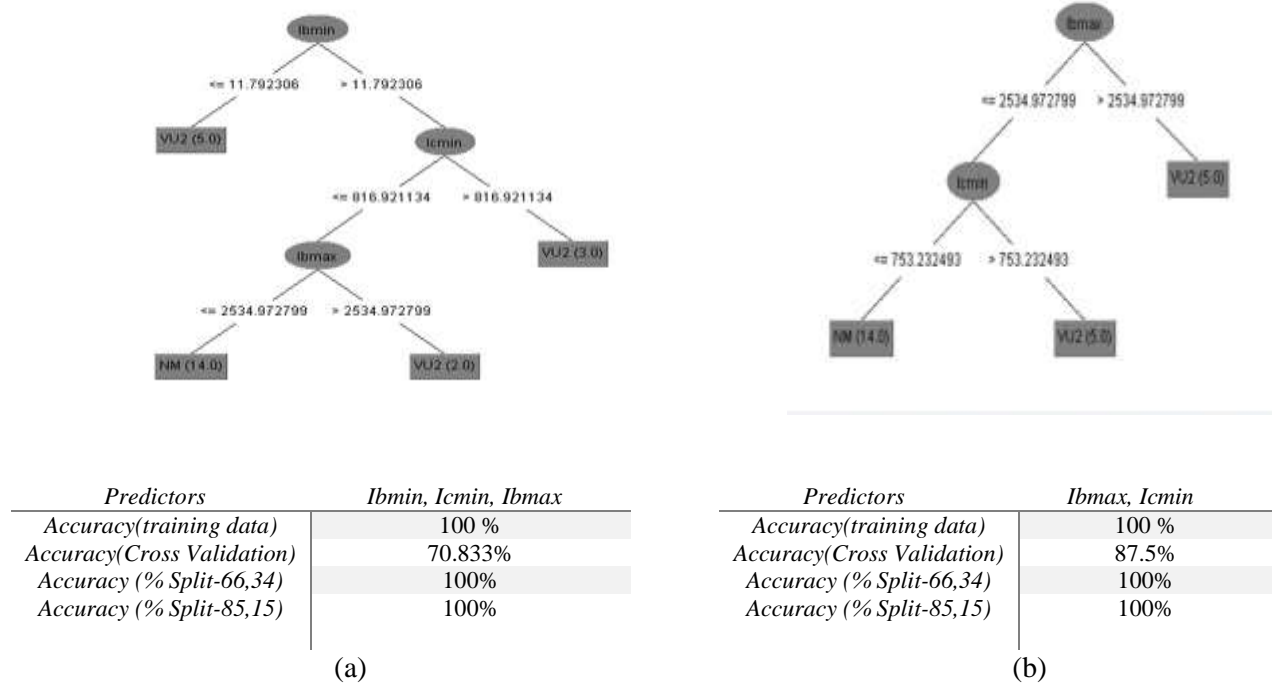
Ibmin

<= 11.792306

> 11.792306

VU2 (5.0)

Icmin

<= 816.921134

> 816.921134

Ibmax

VU2 (3.0)

<= 2534.972799

> 2534.972799

NM (14.0)

VU2 (2.0)

Ibmax

<= 2534.972799

> 2534.972799

Icmin

VU2 (5.0)

<= 753.232493

> 753.232493

NM (14.0)

VU2 (5.0)

| *Predictors* | *Ibmin, Icmin, Ibmax* |
|---|---|
| *Accuracy(training data)* | 100 % |
| *Accuracy(Cross Validation)* | 70.833% |
| *Accuracy (% Split-66,34)* | 100% |
| *Accuracy (% Split-85,15)* | 100% |

(a)

| *Predictors* | *Ibmax, Icmin* |
|---|---|
| *Accuracy(training data)* | 100 % |
| *Accuracy(Cross Validation)* | 87.5% |
| *Accuracy (% Split-66,34)* | 100% |
| *Accuracy (% Split-85,15)* | 100% |

(b)